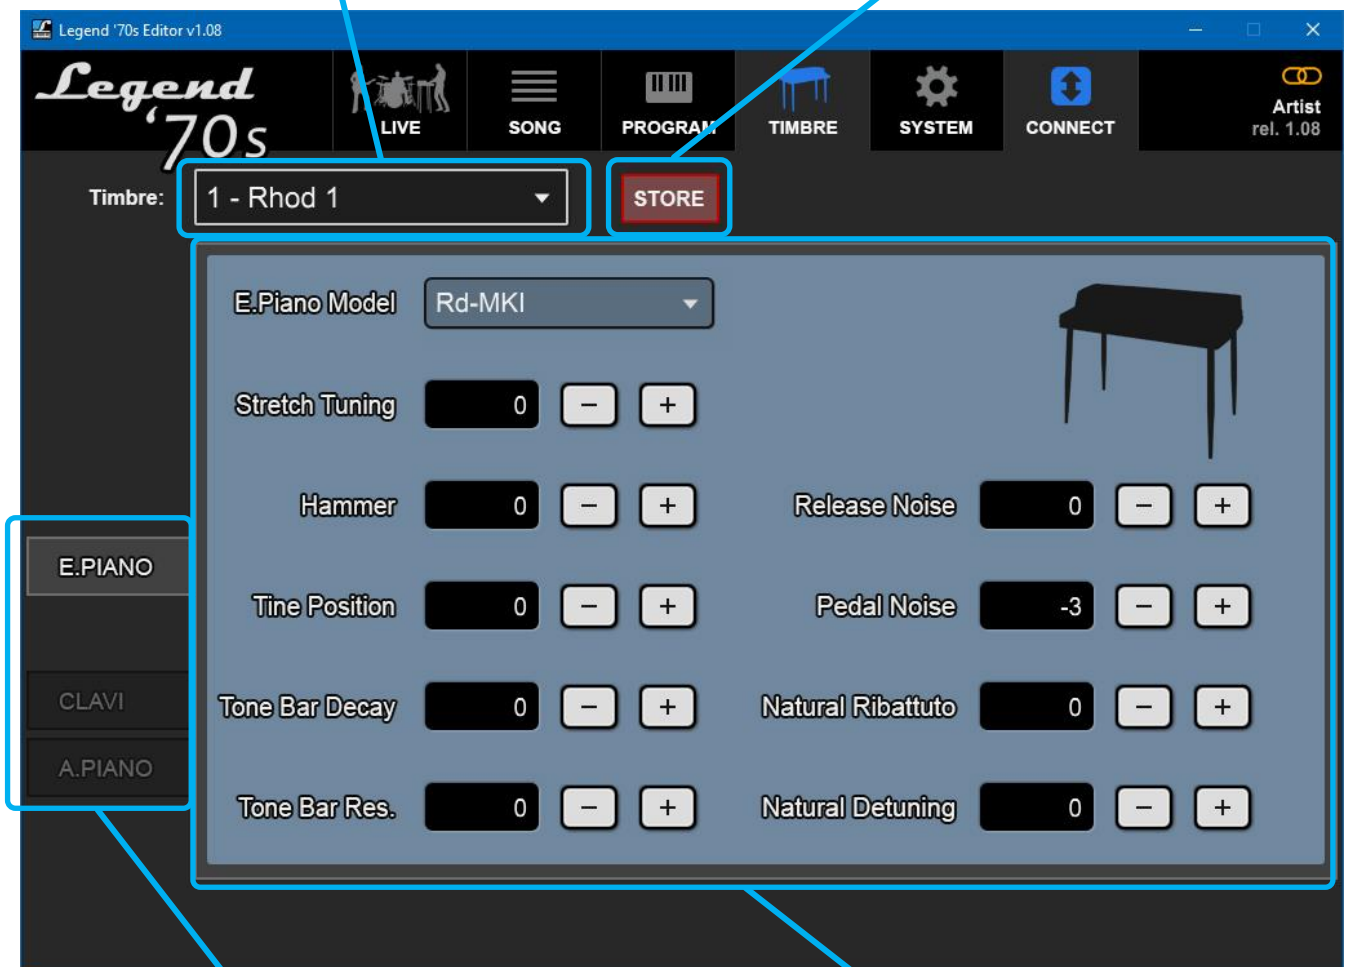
Legend '70s Editor v1.08

Legend '70s

LIVE

SONG

PROGRAM

TIMBRE

SYSTEM

CONNECT

Artist
rel. 1.08

Timbre: 1 - Rhod 1

STORE

E.Piano Model Rd-MKI

Stretch Tuning 0 − +

Hammer 0 − +

Release Noise 0 − +

Tine Position 0 − +

Pedal Noise -3 − +

Tone Bar Decay 0 − +

Natural Ribattuto 0 − +

Tone Bar Res. 0 − +

Natural Detuning 0 − +

E.PIANO

CLAVI

A.PIANO